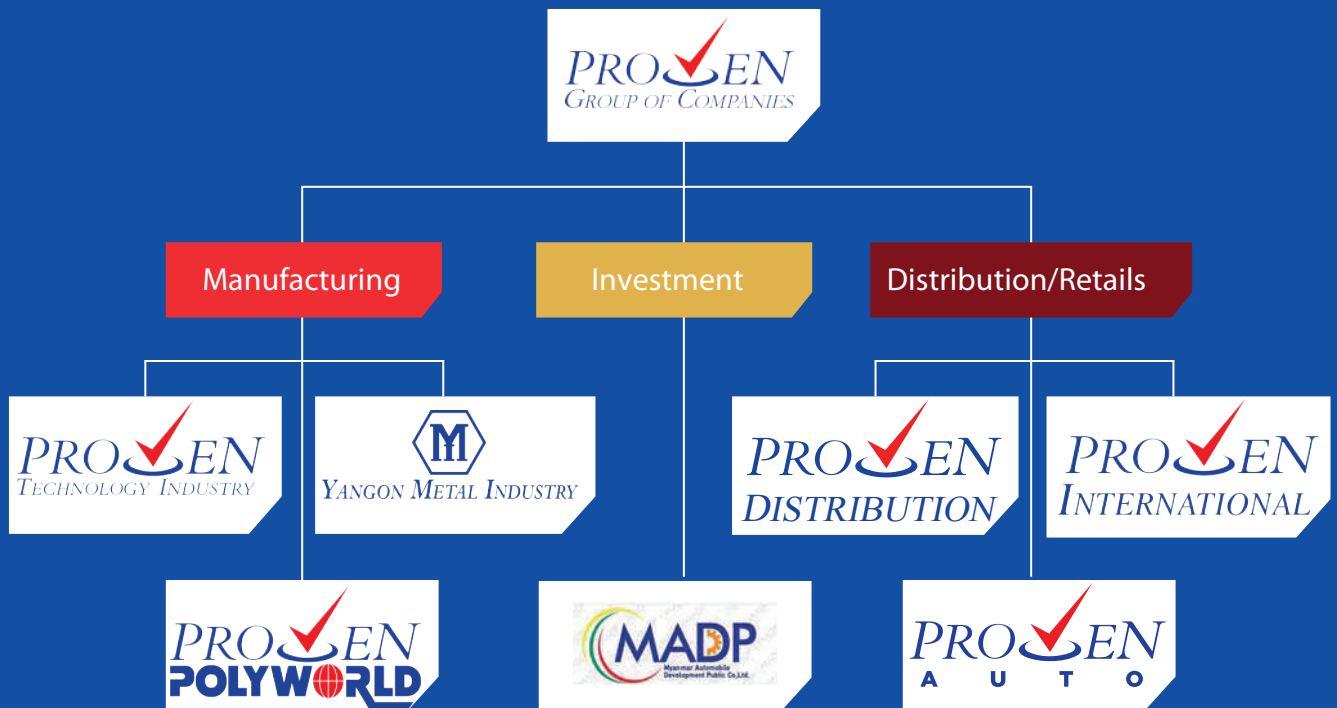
PRO EN
GROUP OF COMPANIES

Manufacturing

Investment

Distribution/Retails

PRO EN
TECHNOLOGY INDUSTRY

YANGON METAL INDUSTRY

PRO EN
DISTRIBUTION

PRO EN
INTERNATIONAL

PRO EN
POLYWORLD

MADP
Myanmar Automobile Development Public Co.,Ltd.

PRO EN
AUTO